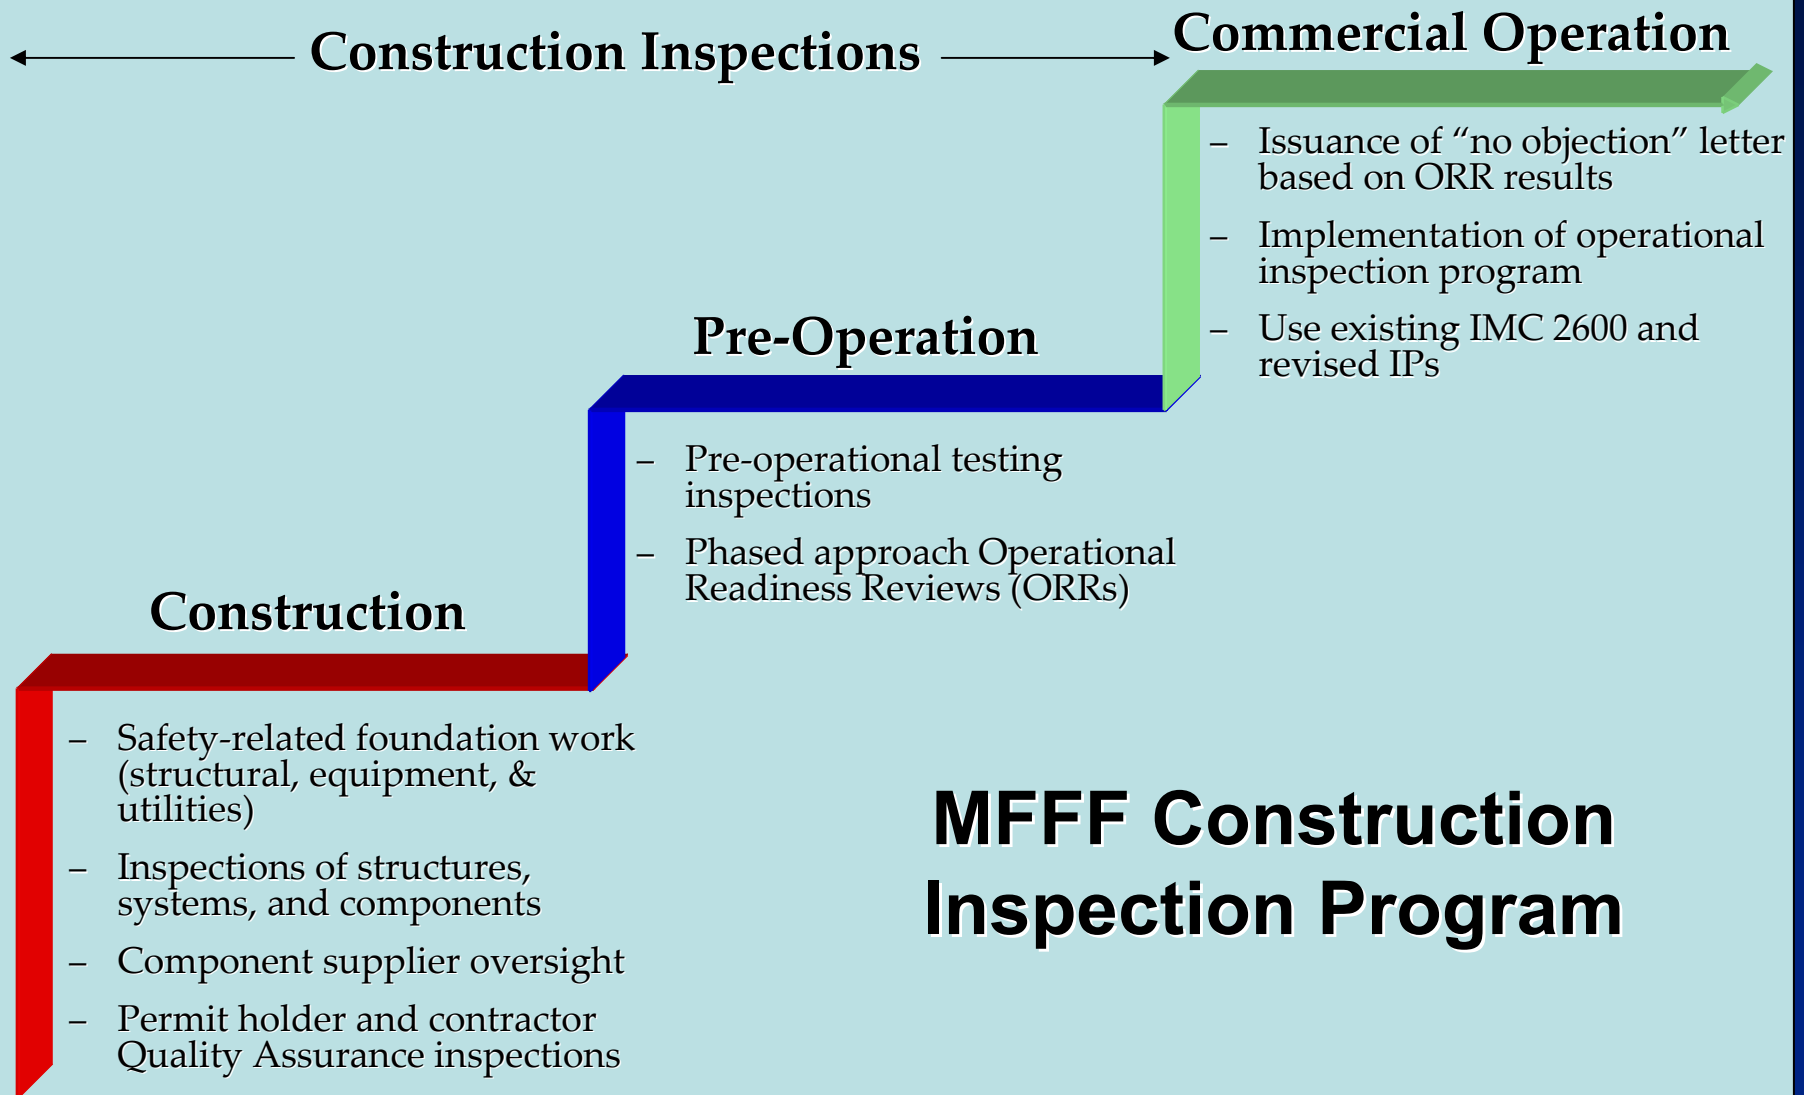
Construction Inspections

Commercial Operation

– Issuance of “no objection” letter based on ORR results

– Implementation of operational inspection program

– Use existing IMC 2600 and revised IPs

Pre-Operation

– Pre-operational testing inspections

– Phased approach Operational Readiness Reviews (ORRs)

Construction

– Safety-related foundation work (structural, equipment, & utilities)

– Inspections of structures, systems, and components

– Component supplier oversight

– Permit holder and contractor Quality Assurance inspections

MFFF Construction Inspection Program